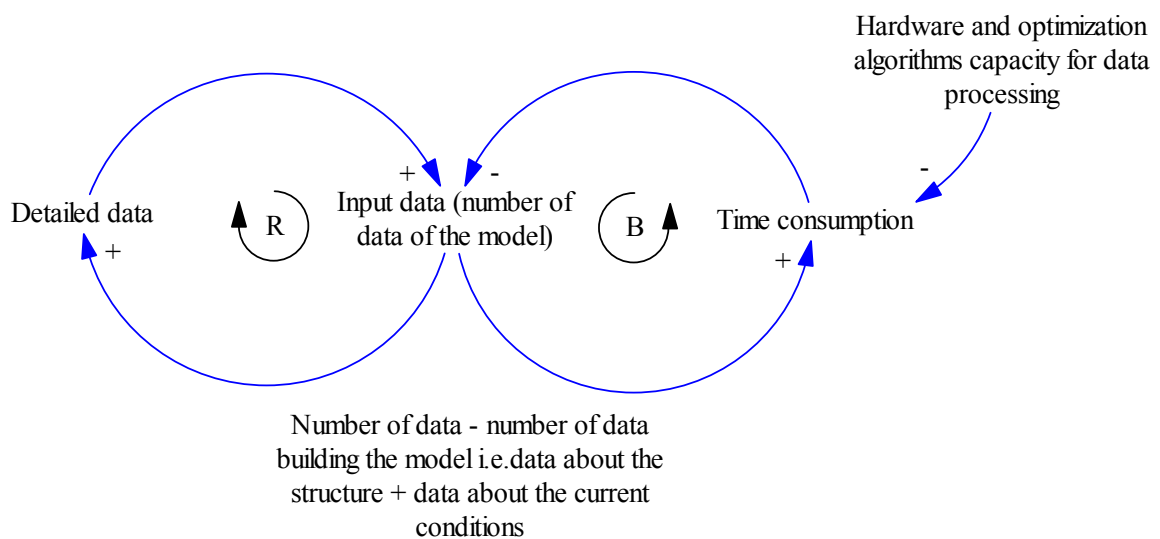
Hardware and optimization algorithms capacity for data processing

-

+

-

Detailed data

R

Input data (number of data of the model)

B

Time consumption

+

+

Number of data - number of data building the model i.e.data about the structure + data about the current conditions